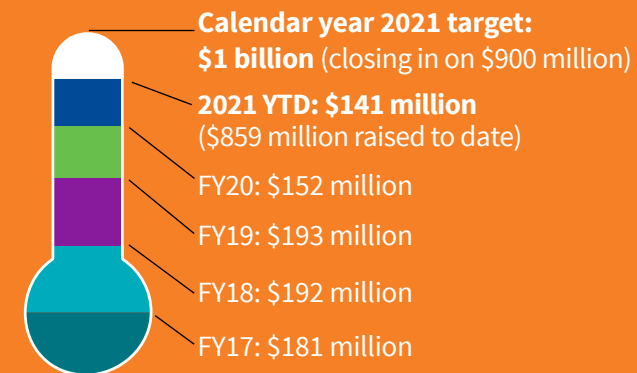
Calendar year 2021 target:
$1 billion (closing in on $900 million)

2021 YTD: $141 million
($859 million raised to date)

FY20: $152 million

FY19: $193 million

FY18: $192 million

FY17: $181 million